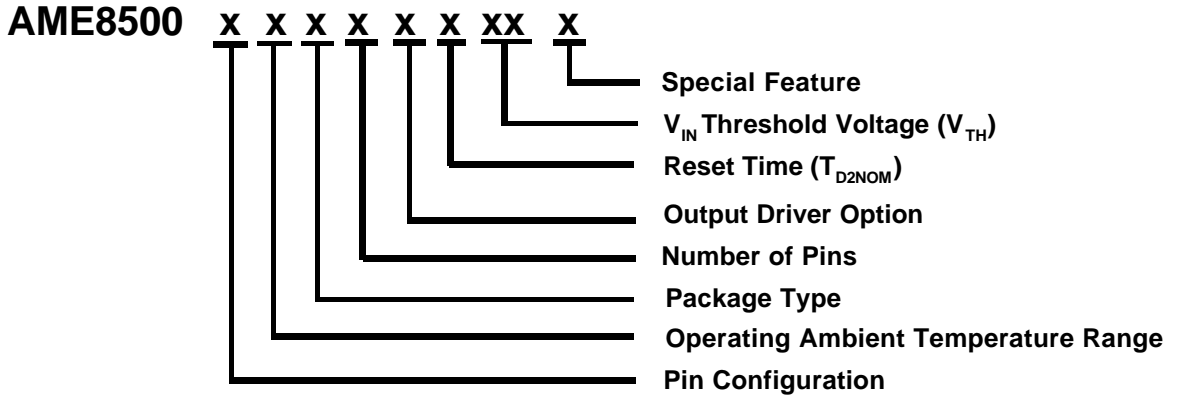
AME8500 x x x x x x xx x

Special Feature

$V_{IN}$ Threshold Voltage ($V_{TH}$)

Reset Time ($T_{D2NOM}$)

Output Driver Option

Number of Pins

Package Type

Operating Ambient Temperature Range

Pin Configuration